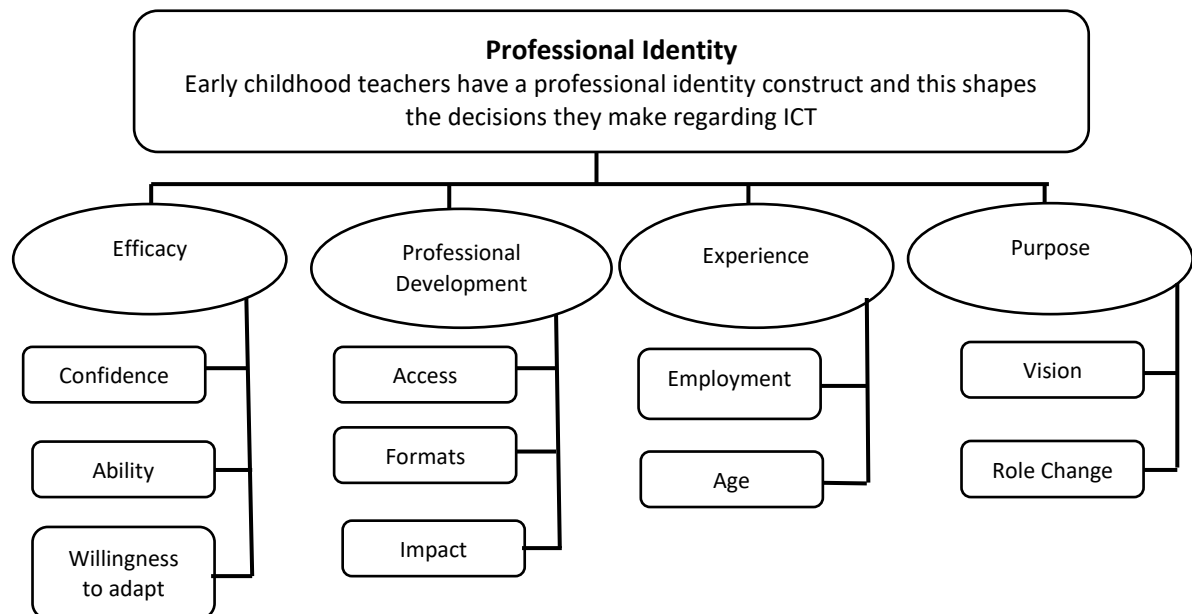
**Professional Identity**
Early childhood teachers have a professional identity construct and this shapes the decisions they make regarding ICT

Efficacy

Confidence

Ability

Willingness to adapt

Professional Development

Access

Formats

Impact

Experience

Employment

Age

Purpose

Vision

Role Change